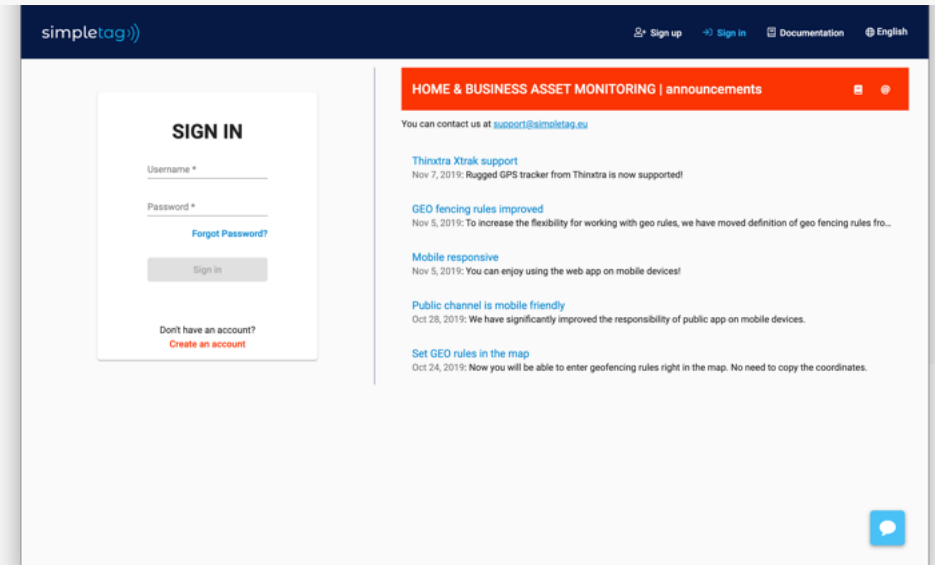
simpletag

Sign up Sign in Documentation English

SIGN IN

Username *

Password *

Forgot Password?

Sign in

Don't have an account?
Create an account

HOME & BUSINESS ASSET MONITORING | announcements

You can contact us at support@simpletag.eu

Thinxtra Xtrak support
Nov 7, 2019: Rugged GPS tracker from Thinxtra is now supported!

GEO fencing rules improved
Nov 5, 2019: To increase the flexibility for working with geo rules, we have moved definition of geo fencing rules fro...

Mobile responsive
Nov 5, 2019: You can enjoy using the web app on mobile devices!

Public channel is mobile friendly
Oct 28, 2019: We have significantly improved the responsibility of public app on mobile devices.

Set GEO rules in the map
Oct 24, 2019: Now you will be able to enter geofencing rules right in the map. No need to copy the coordinates.